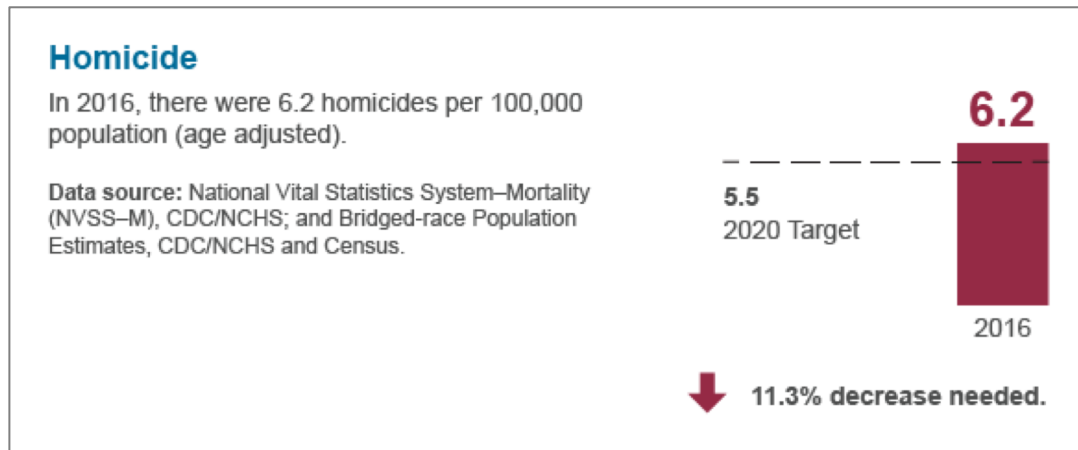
Homicide

In 2016, there were 6.2 homicides per 100,000 population (age adjusted).

Data source: National Vital Statistics System–Mortality (NVSS–M), CDC/NCHS; and Bridged-race Population Estimates, CDC/NCHS and Census.

6.2

5.5
2020 Target

2016

11.3% decrease needed.